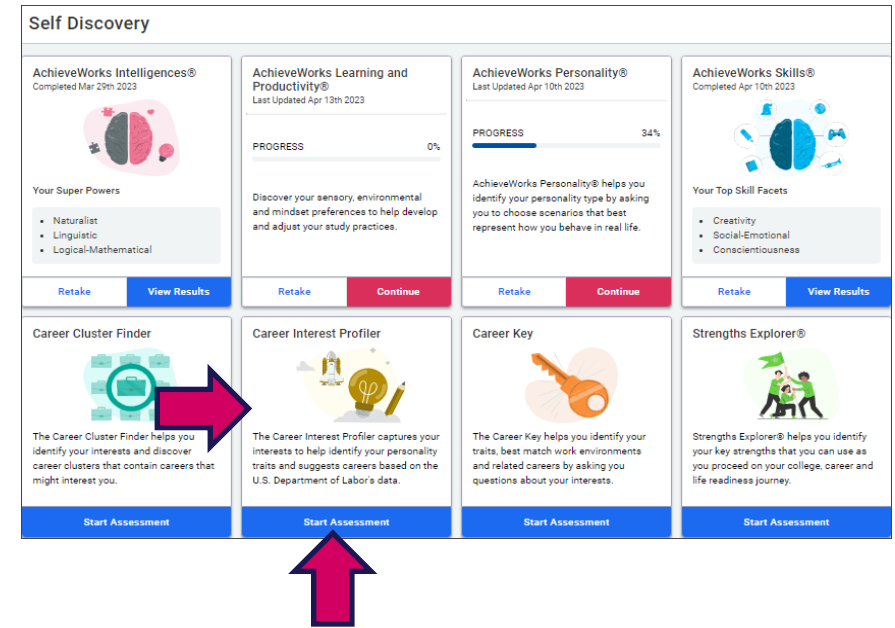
Self Discovery

AchieveWorks Intelligences®
Completed Mar 29th 2023

Your Super Powers

- Naturalist
- Linguistic
- Logical-Mathematical

Retake
View Results

AchieveWorks Learning and Productivity®
Last Updated Apr 13th 2023

PROGRESS 0%

Discover your sensory, environmental and mindset preferences to help develop and adjust your study practices.

Retake
Continue

AchieveWorks Personality®
Last Updated Apr 10th 2023

PROGRESS 34%

AchieveWorks Personality® helps you identify your personality type by asking you to choose scenarios that best represent how you behave in real life.

Retake
Continue

AchieveWorks Skills®
Completed Apr 10th 2023

Your Top Skill Facets

- Creativity
- Social-Emotional
- Conscientiousness

Retake
View Results

Career Cluster Finder

The Career Cluster Finder helps you identify your interests and discover career clusters that contain careers that might interest you.

Start Assessment

Career Interest Profiler

The Career Interest Profiler captures your interests to help identify your personality traits and suggests careers based on the U.S. Department of Labor's data.

Start Assessment

Career Key

The Career Key helps you identify your traits, best match work environments and related careers by asking you questions about your interests.

Start Assessment

Strengths Explorer®

Strengths Explorer® helps you identify your key strengths that you can use as you proceed on your college, career and life readiness journey.

Start Assessment